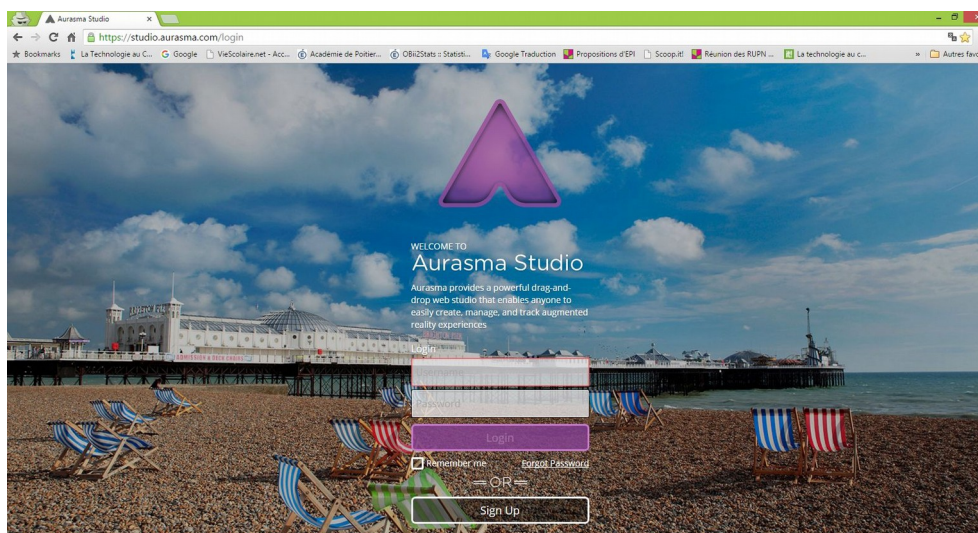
Aurasma Studio ×

https://studio.aurasma.com/login

Bookmarks La Technologie au C... Google VieScolaire.net - Acc... Académie de Poitier... OBii2Stats :: Statisti... Google Traduction Propositions d'EPI Scoop.it! Réunion des RUPN ... La technologie au c... » Autres favoris

WELCOME TO
Aurasma Studio

Aurasma provides a powerful drag-and-drop web studio that enables anyone to easily create, manage, and track augmented reality experiences

Login

Username

Password

Login

Remember me Forgot Password

OR

Sign Up